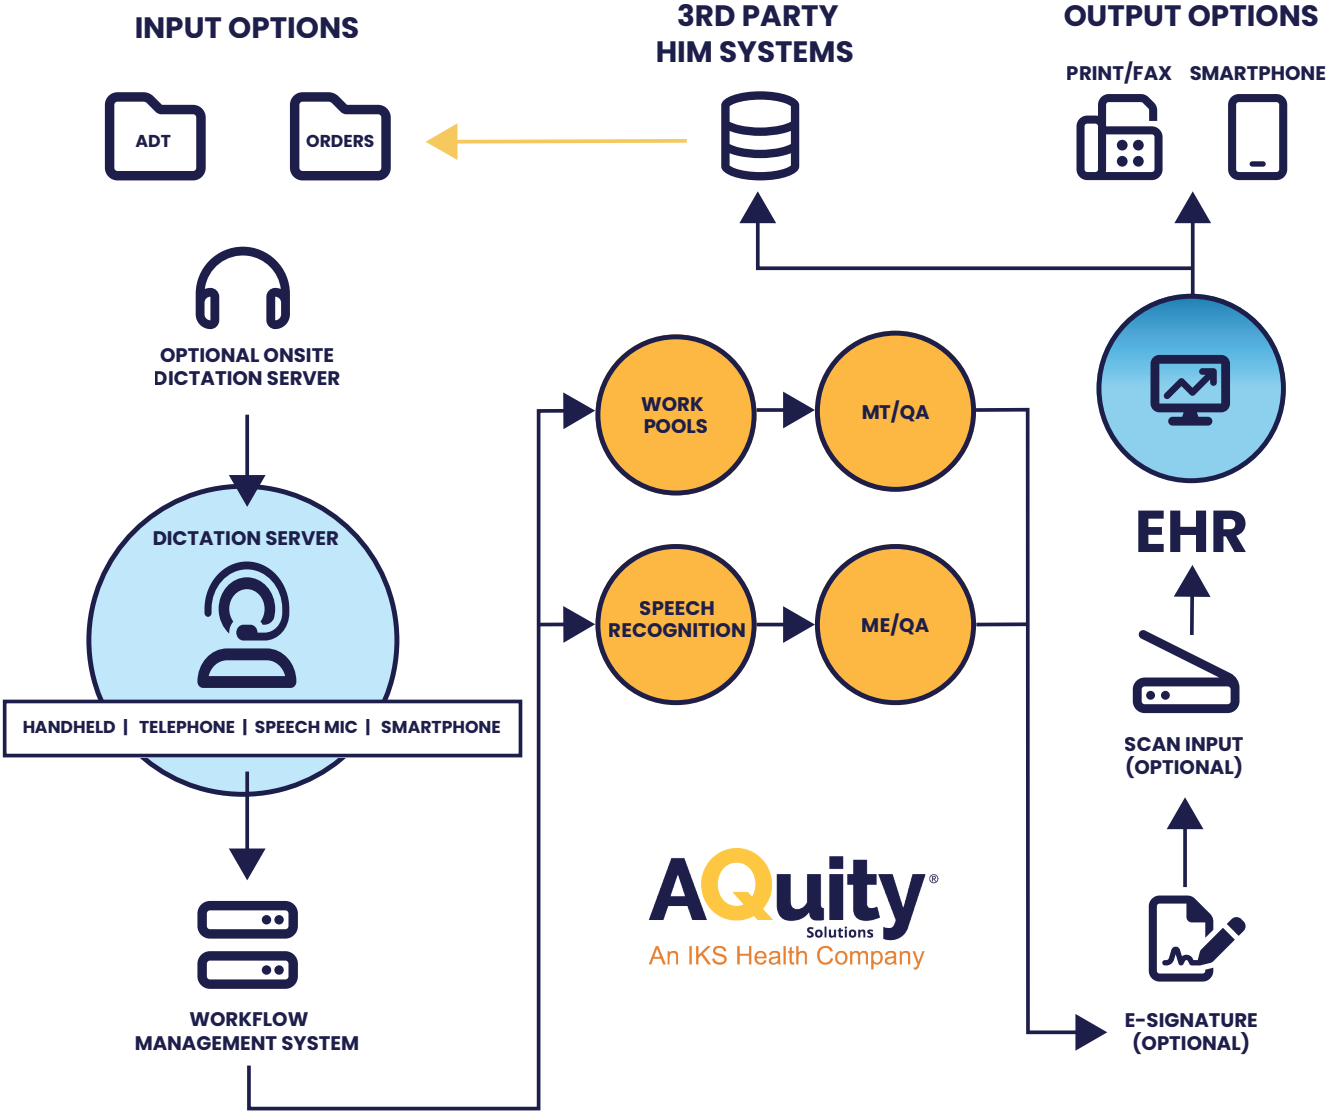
INPUT OPTIONS

ADT

ORDERS

3RD PARTY
HIM SYSTEMS

OUTPUT OPTIONS

PRINT/FAX

SMARTPHONE

OPTIONAL ONSITE
DICTATION SERVER

WORK
POOLS

MT/QA

SPEECH
RECOGNITION

ME/QA

EHR

DICTATION SERVER

HANDHELD | TELEPHONE | SPEECH MIC | SMARTPHONE

SCAN INPUT
(OPTIONAL)

AQuity®
Solutions
An IKS Health Company

WORKFLOW
MANAGEMENT SYSTEM

E-SIGNATURE
(OPTIONAL)